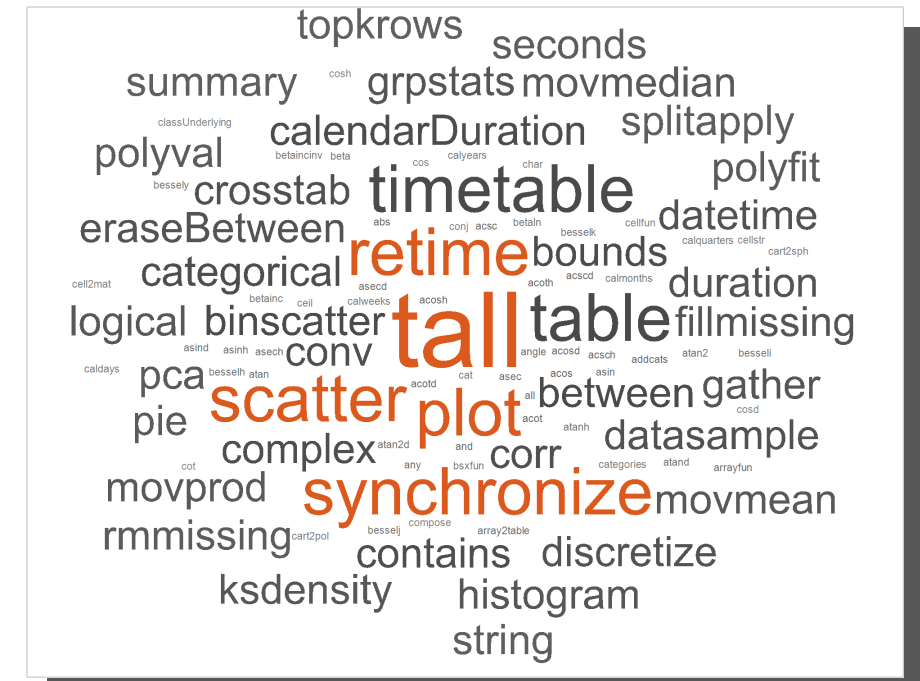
topkrows
seconds
summary
cosh
grpstats
movmedian
classUnderlying
calendarDuration
splitapply
polyval
betaincinv
beta
calyears
char
cos
polyfit
bessely
crosstab
timetable
eraseBetween
abs
conj
acsc
betaln
besselk
cellfun
datetime
retime
bounds
calquarters
cellstr
cart2sph
categorical
acscd
calmonths
cell2mat
asecd
acoth
duration
betainc
ceil
calweeks
acosh
logical
binscatter
tall
table
fillmissing
asind
asinh
asech
conv
angle
acosd
acsch
addcats
atan2
besseli
caldays
besselh
atan
cat
asec
acos
asin
pca
acotd
all
gather
scatter
plot
between
pie
acot
cosd
atanh
datasample
complex
atan2d
and
corr
cot
any
bsxfun
categories
atand
arrayfun
movprod
synchronize
movmean
rmmissing
besselj
compose
array2table
cart2pol
contains
discretize
ksdensity
histogram
string